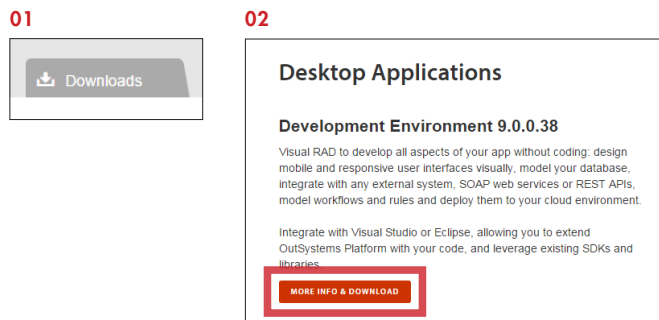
01

Downloads

02

Desktop Applications

Development Environment 9.0.0.38

Visual RAD to develop all aspects of your app without coding: design mobile and responsive user interfaces visually, model your database, integrate with any external system, SOAP web services or REST APIs, model workflows and rules and deploy them to your cloud environment.

Integrate with Visual Studio or Eclipse, allowing you to extend OutSystems Platform with your code, and leverage existing SDKs and libraries.

MORE INFO & DOWNLOAD